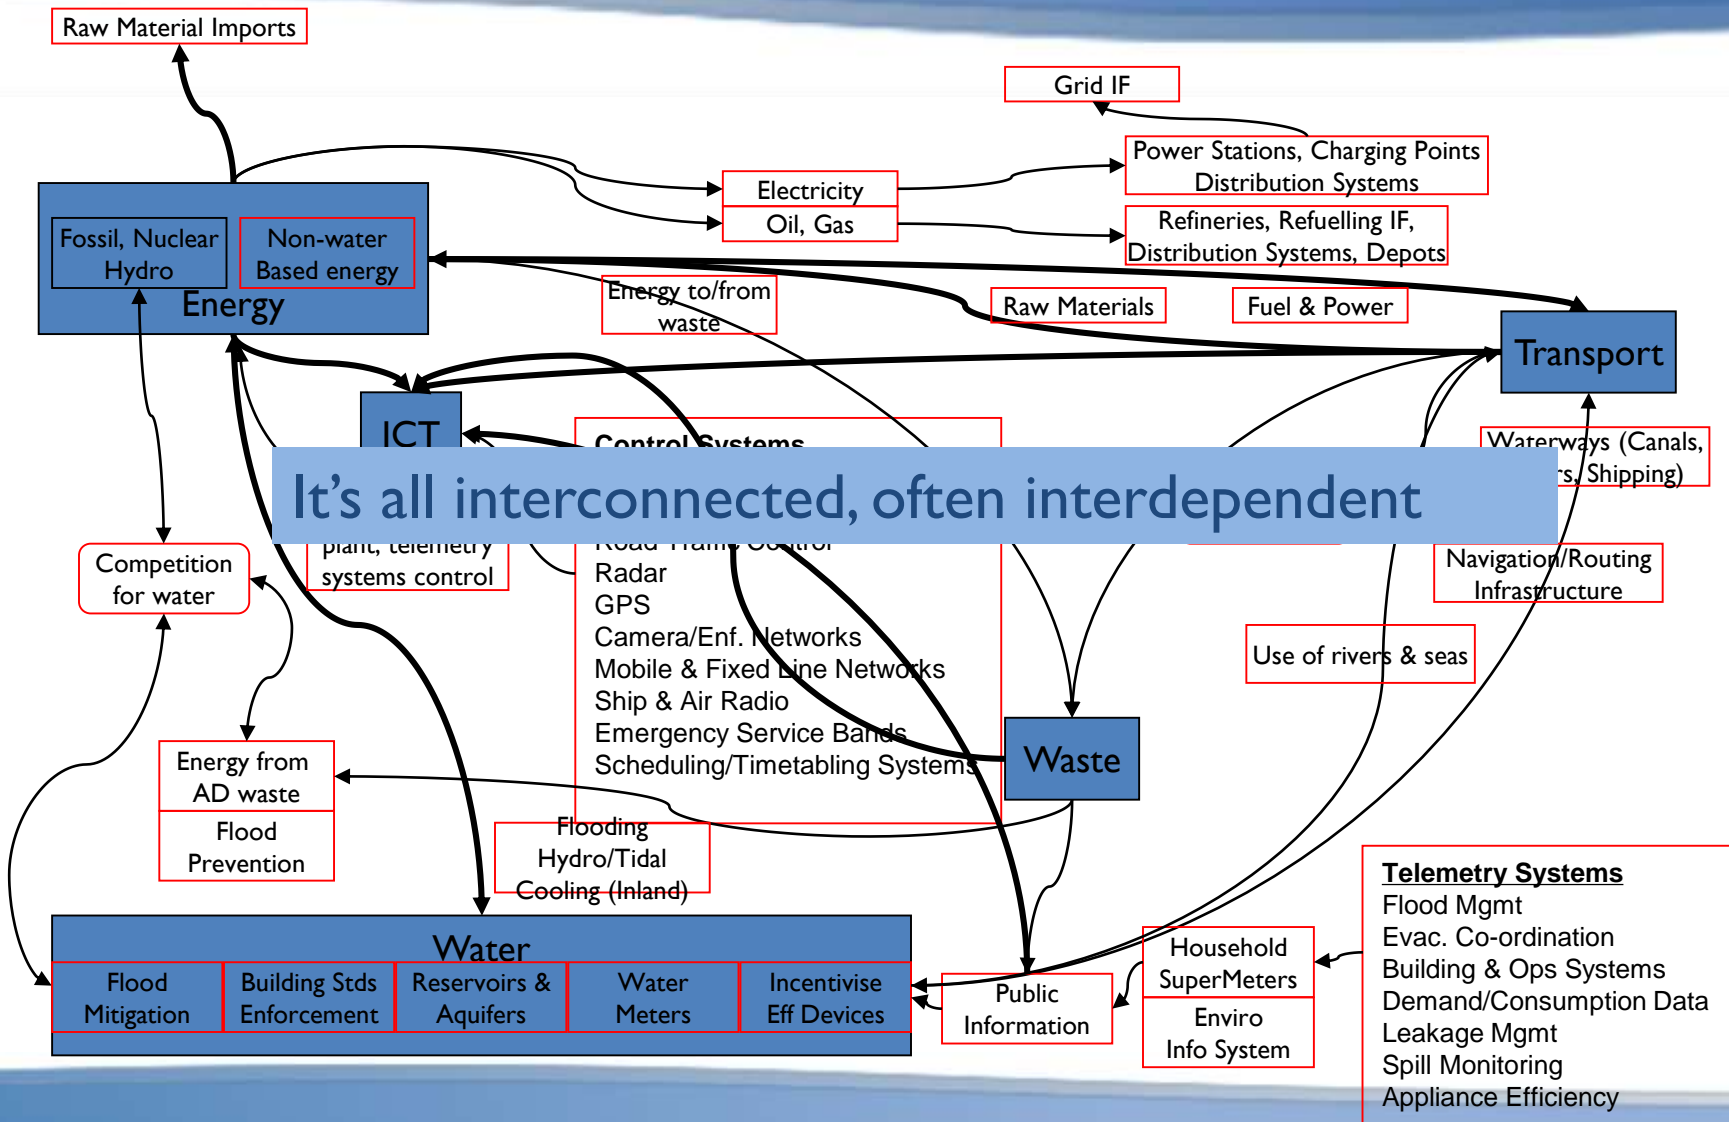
Raw Material Imports

Grid IF

Power Stations, Charging Points Distribution Systems

Electricity

Oil, Gas

Refineries, Refuelling IF, Distribution Systems, Depots

Fossil, Nuclear Hydro

Non-water Based energy

Energy

Energy to/from waste

Raw Materials

Fuel & Power

Transport

ICT

Control Systems

Waterways (Canals, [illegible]s, Shipping)

It's all interconnected, often interdependent

Competition for water

plant, telemetry systems control

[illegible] Road Traffic Control
Radar
GPS
Camera/Enf. Networks
Mobile & Fixed Line Networks
Ship & Air Radio
Emergency Service Bands
Scheduling/Timetabling Systems

Navigation/Routing Infrastructure

Use of rivers & seas

Energy from AD waste

Flood Prevention

Waste

Flooding Hydro/Tidal Cooling (Inland)

Telemetry Systems
Flood Mgmt
Evac. Co-ordination
Building & Ops Systems
Demand/Consumption Data
Leakage Mgmt
Spill Monitoring
Appliance Efficiency

Water

Flood Mitigation

Building Stds Enforcement

Reservoirs & Aquifers

Water Meters

Incentivise Eff Devices

Public Information

Household SuperMeters

Enviro Info System